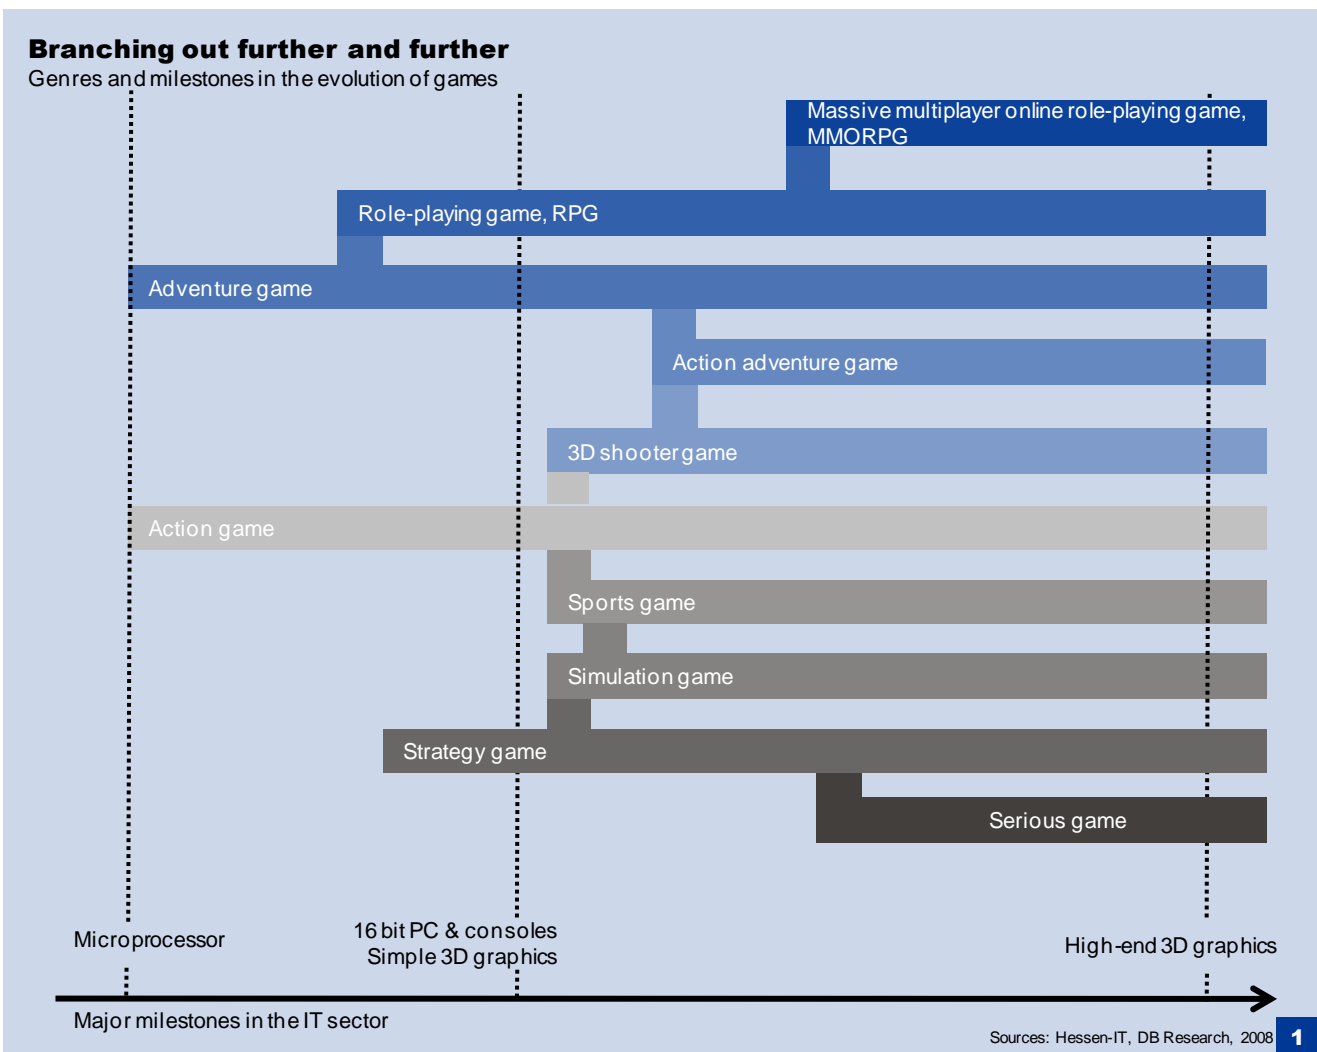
Branching out further and further
Genres and milestones in the evolution of games

Massive multiplayer online role-playing game, MMORPG

Role-playing game, RPG

Adventure game

Action adventure game

3D shooter game

Action game

Sports game

Simulation game

Strategy game

Serious game

Microprocessor

16 bit PC & consoles
Simple 3D graphics

High-end 3D graphics

Major milestones in the IT sector

Sources: Hessen-IT, DB Research, 2008

1